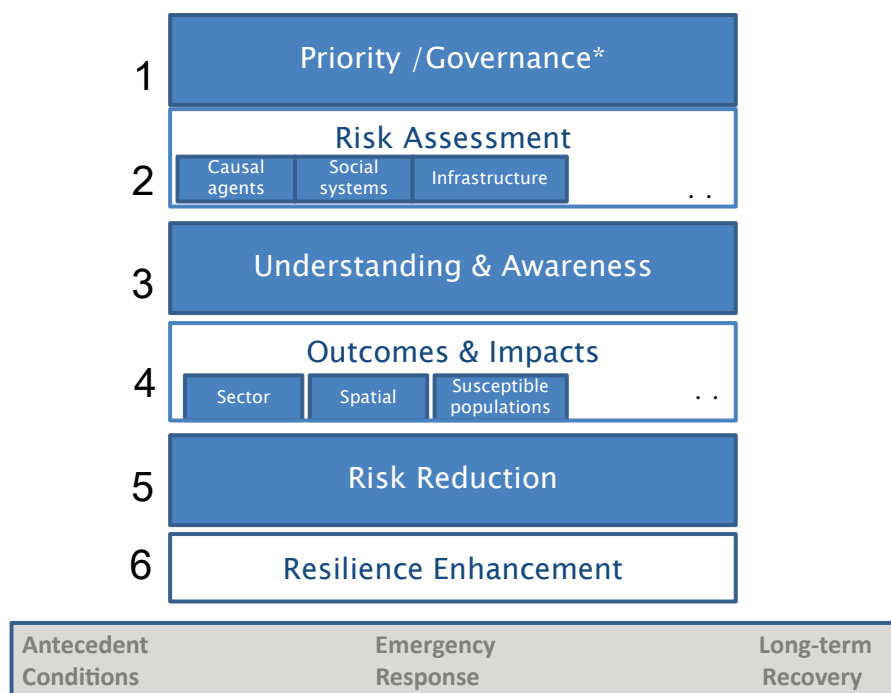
1 Priority /Governance*

2 Risk Assessment
Causal agents
Social systems
Infrastructure
. .

3 Understanding & Awareness

4 Outcomes & Impacts
Sector
Spatial
Susceptible populations
. .

5 Risk Reduction

6 Resilience Enhancement

Antecedent Conditions
Emergency Response
Long-term Recovery